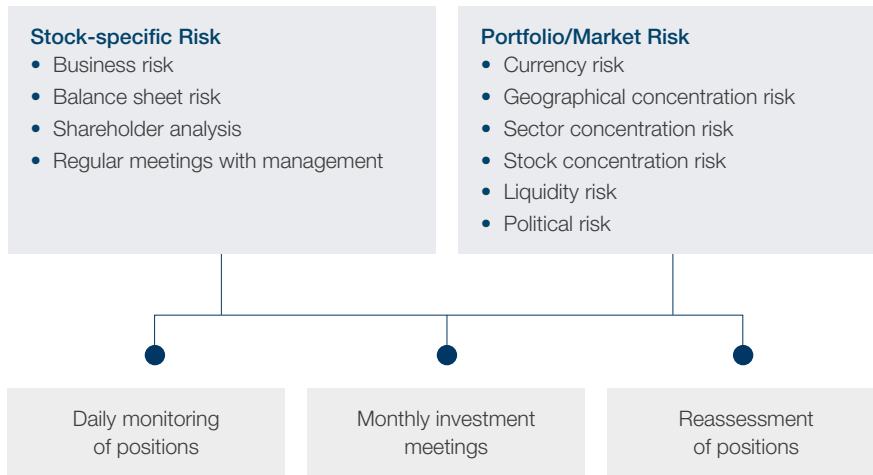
Stock-specific Risk
• Business risk
• Balance sheet risk
• Shareholder analysis
• Regular meetings with management

Portfolio/Market Risk
• Currency risk
• Geographical concentration risk
• Sector concentration risk
• Stock concentration risk
• Liquidity risk
• Political risk

Daily monitoring of positions

Monthly investment meetings

Reassessment of positions